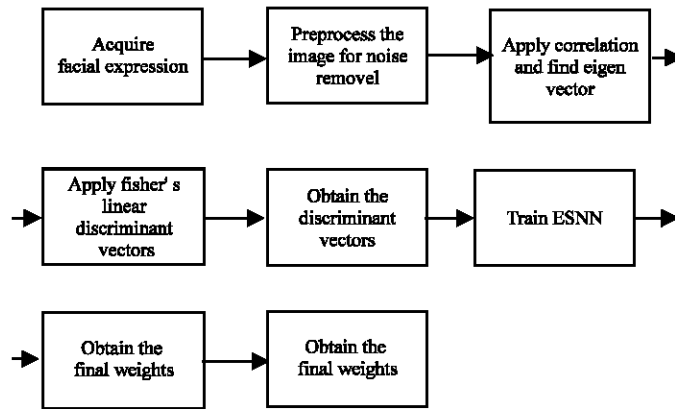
Acquire facial expression

Preprocess the image for noise removel

Apply correlation and find eigen vector

Apply fisher' s linear discriminant vectors

Obtain the discriminant vectors

Train ESNN

Obtain the final weights

Obtain the final weights